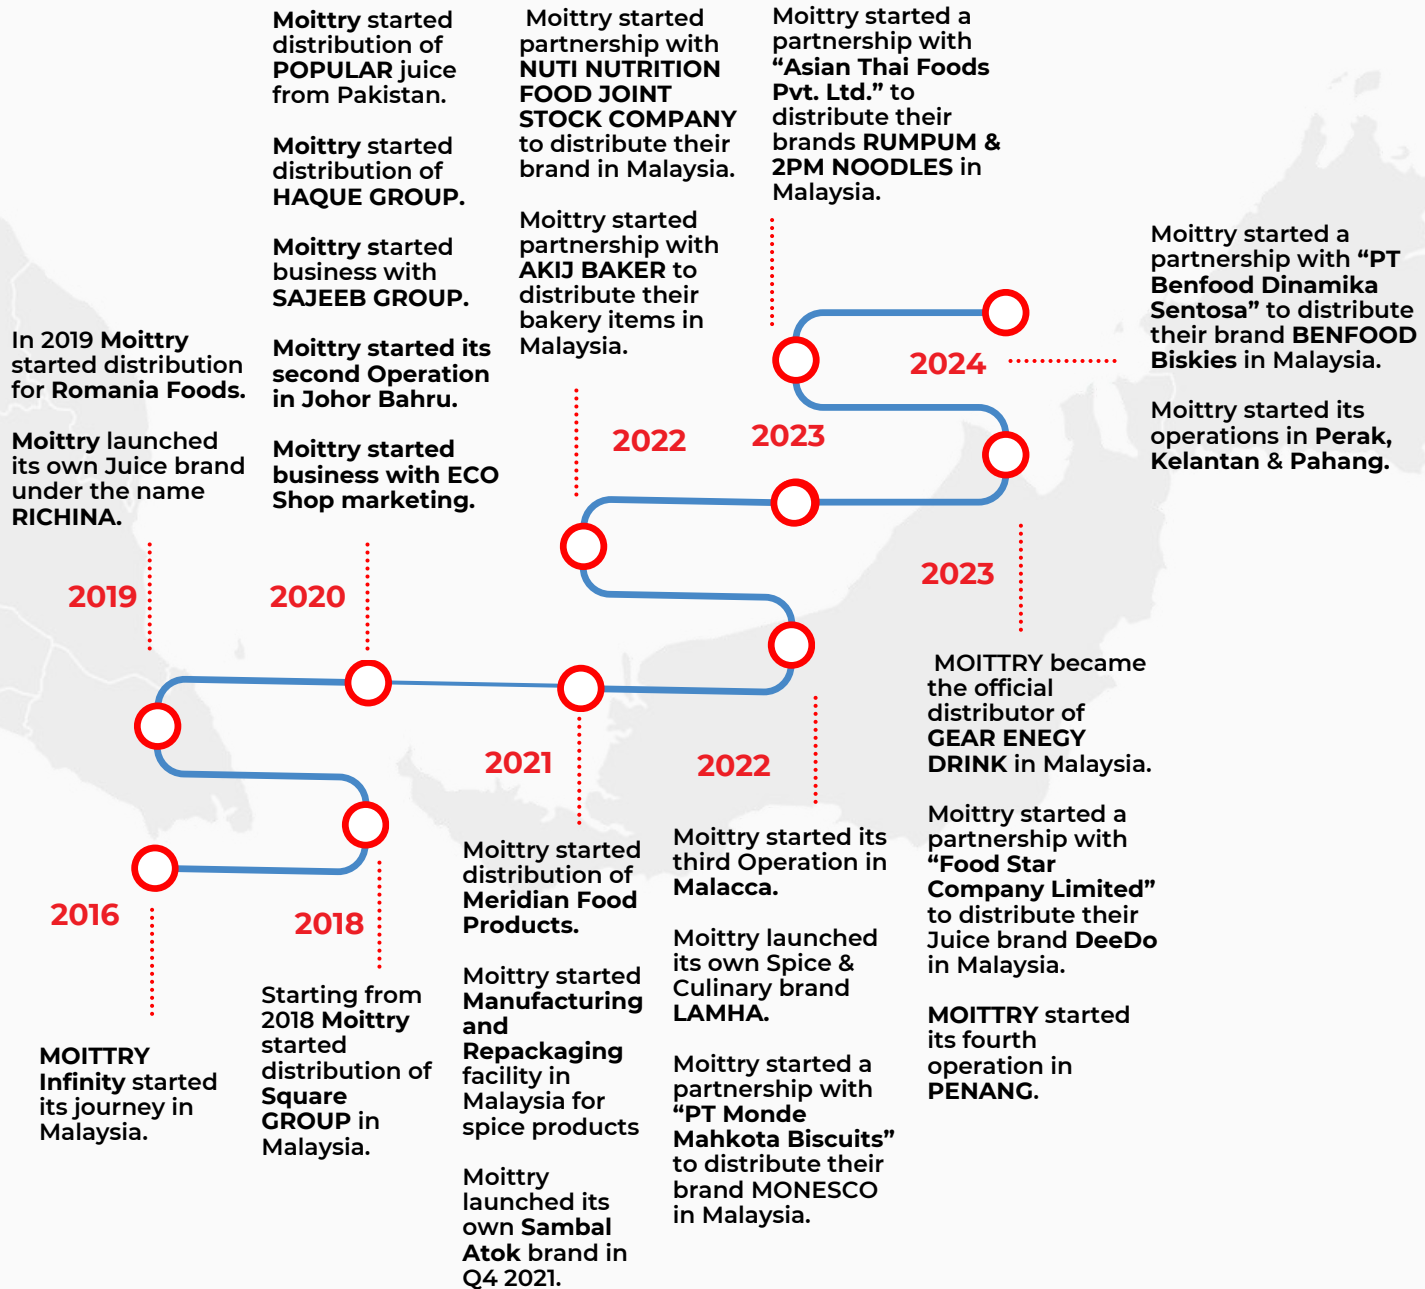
2016

MOITTRY Infinity started its journey in Malaysia.

2018

Starting from 2018 Moittry started distribution of Square GROUP in Malaysia.

2019

In 2019 Moittry started distribution for Romania Foods.

Moittry launched its own Juice brand under the name RICHINA.

2020

Moittry started distribution of POPULAR juice from Pakistan.

Moittry started distribution of HAQUE GROUP.

Moittry started business with SAJEEB GROUP.

Moittry started its second Operation in Johor Bahru.

Moittry started business with ECO Shop marketing.

2021

Moittry started distribution of Meridian Food Products.

Moittry started Manufacturing and Repackaging facility in Malaysia for spice products

Moittry launched its own Sambal Atok brand in Q4 2021.

2022

Moittry started its third Operation in Malacca.

Moittry launched its own Spice & Culinary brand LAMHA.

Moittry started a partnership with "PT Monde Mahkota Biscuits" to distribute their brand MONESCO in Malaysia.

2022

Moittry started partnership with NUTI NUTRITION FOOD JOINT STOCK COMPANY to distribute their brand in Malaysia.

Moittry started partnership with AKIJ BAKER to distribute their bakery items in Malaysia.

2023

Moittry started a partnership with "Asian Thai Foods Pvt. Ltd." to distribute their brands RUMPUM & 2PM NOODLES in Malaysia.

2023

MOITTRY became the official distributor of GEAR ENEGY DRINK in Malaysia.

Moittry started a partnership with "Food Star Company Limited" to distribute their Juice brand DeeDo in Malaysia.

MOITTRY started its fourth operation in PENANG.

2024

Moittry started a partnership with "PT Benfood Dinamika Sentosa" to distribute their brand BENFOOD Biskies in Malaysia.

Moittry started its operations in Perak, Kelantan & Pahang.